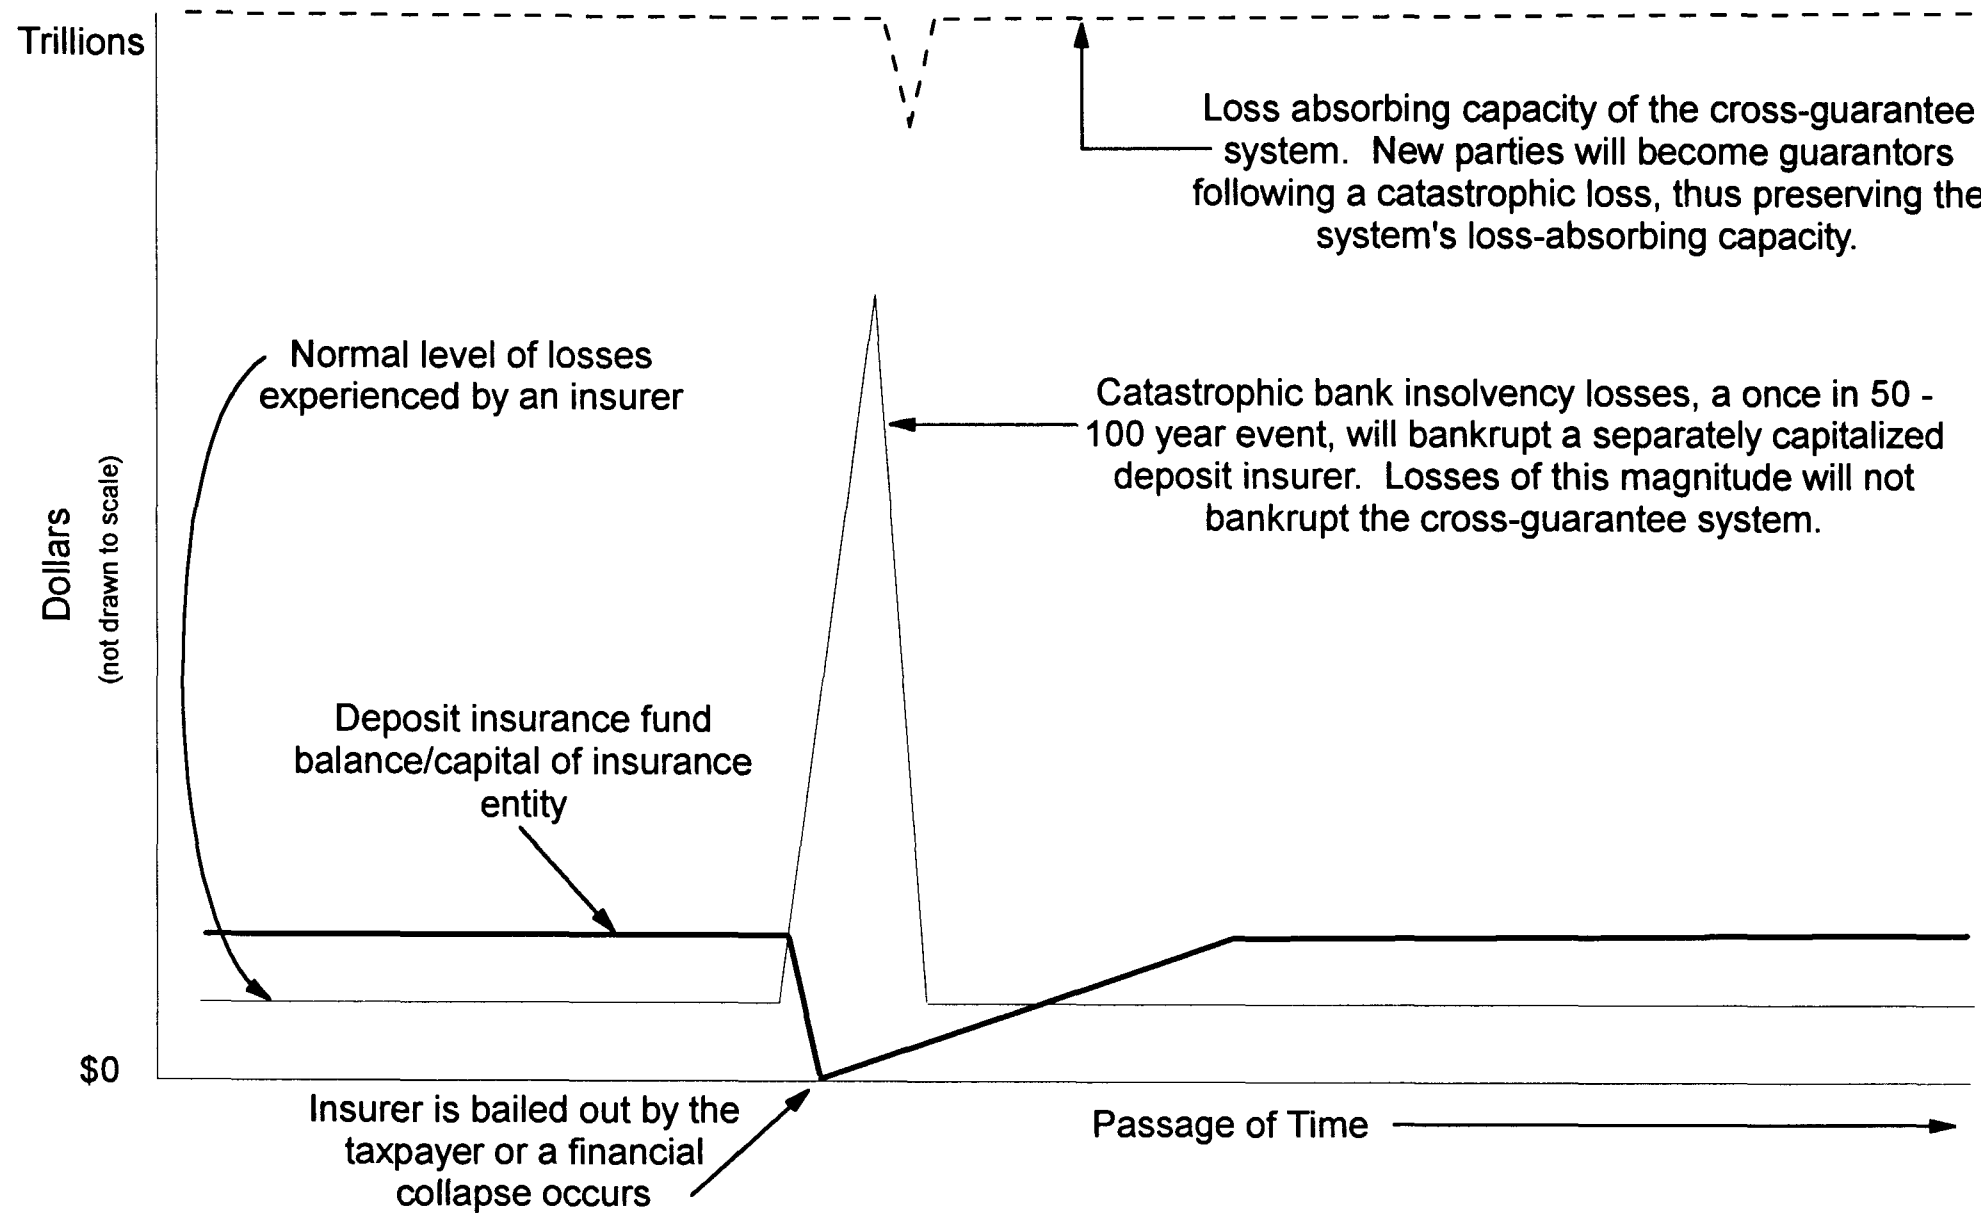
Trillions

Loss absorbing capacity of the cross-guarantee system. New parties will become guarantors following a catastrophic loss, thus preserving the system's loss-absorbing capacity.

Normal level of losses experienced by an insurer

Catastrophic bank insolvency losses, a once in 50 - 100 year event, will bankrupt a separately capitalized deposit insurer. Losses of this magnitude will not bankrupt the cross-guarantee system.

Dollars
(not drawn to scale)

Deposit insurance fund balance/capital of insurance entity

$0

Insurer is bailed out by the taxpayer or a financial collapse occurs

Passage of Time